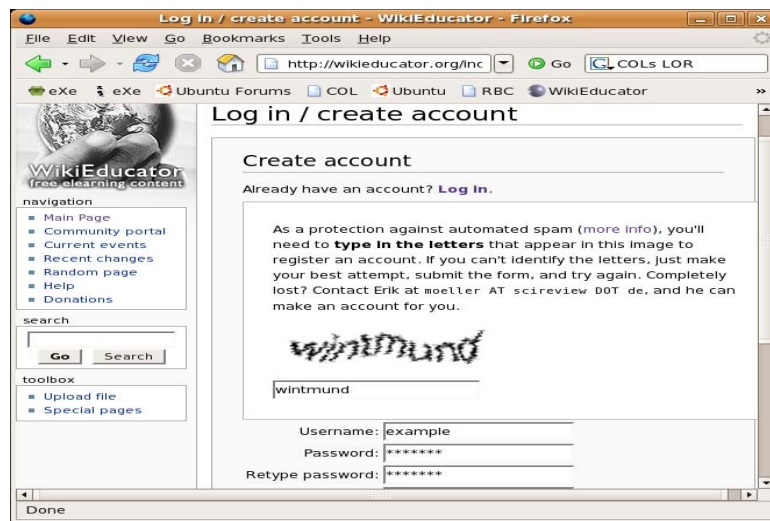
Log in / create account - WikiEducator - Firefox

File Edit View Go Bookmarks Tools Help

http://wikieducator.org/inc

Go

COLs LOR

eXe eXe Ubuntu Forums COL Ubuntu RBC WikiEducator

WikiEducator
free elearning content

navigation
- Main Page
- Community portal
- Current events
- Recent changes
- Random page
- Help
- Donations

search

Go Search

toolbox
- Upload file
- Special pages

Log in / create account

Create account

Already have an account? Log in.

As a protection against automated spam (more info), you'll need to **type in the letters** that appear in this image to register an account. If you can't identify the letters, just make your best attempt, submit the form, and try again. Completely lost? Contact Erik at moeller AT scireview DOT de, and he can make an account for you.

wintmund

wintmund

Username: example

Password: *******

Retype password: *******

Done